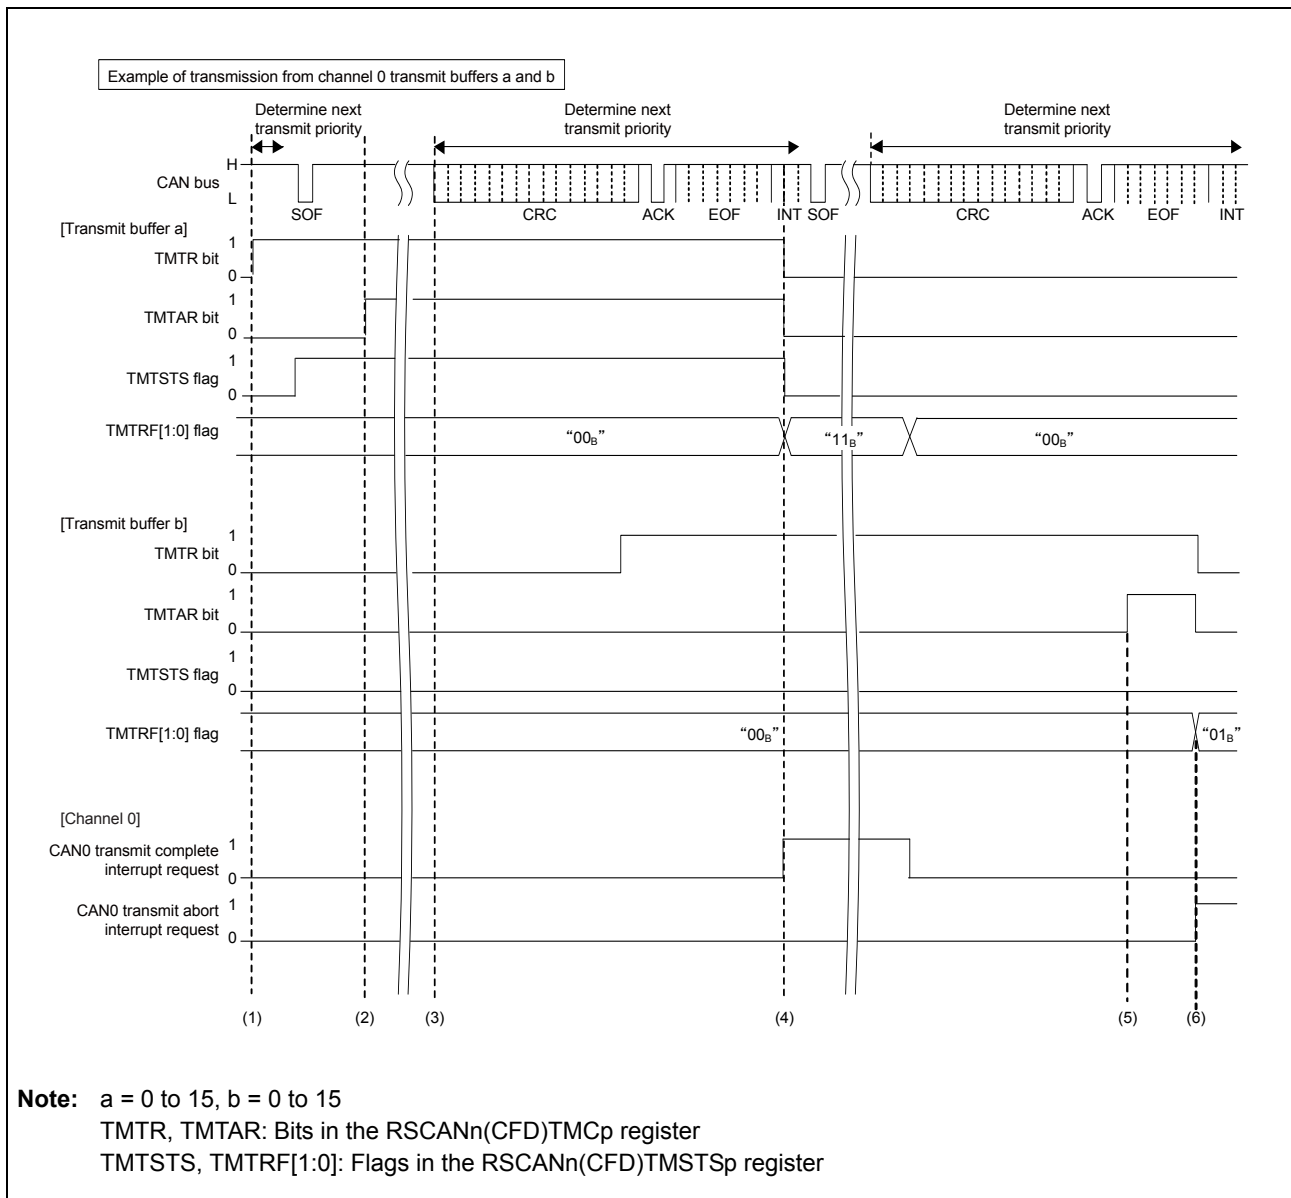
Example of transmission from channel 0 transmit buffers a and b

Determine next transmit priority

Determine next transmit priority

Determine next transmit priority

CAN bus
H
L
SOF
CRC
ACK
EOF
INT
SOF
CRC
ACK
EOF
INT

[Transmit buffer a]
TMTR bit
1
0
TMTAR bit
1
0
TMTSTS flag
1
0
TMTRF[1:0] flag
"$00_B$"
"$11_B$"
"$00_B$"

[Transmit buffer b]
TMTR bit
1
0
TMTAR bit
1
0
TMTSTS flag
1
0
TMTRF[1:0] flag
"$00_B$"
"$01_B$"

[Channel 0]
CAN0 transmit complete interrupt request
1
0
CAN0 transmit abort interrupt request
1
0

(1) (2) (3) (4) (5) (6)

Note: a = 0 to 15, b = 0 to 15
TMTR, TMTAR: Bits in the RSCANn(CFD)TMCp register
TMTSTS, TMTRF[1:0]: Flags in the RSCANn(CFD)TMSTSp register